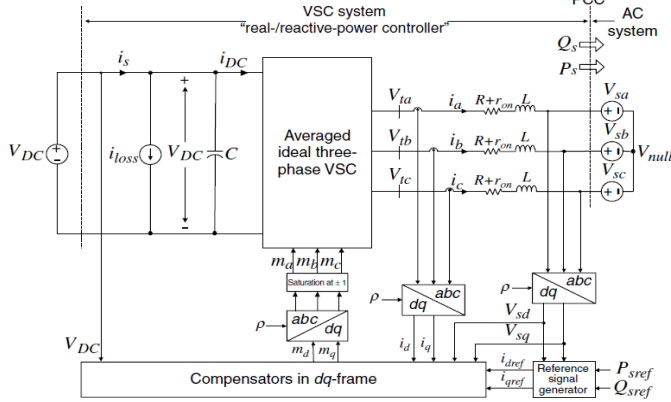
VSC system
"real-/reactive-power controller"
PCC
AC system
$Q_s$
$P_s$
$i_s$
$i_{DC}$
$V_{DC}$
$i_{loss}$
$V_{DC}$
$C$
+
-
+
-
Averaged ideal three-phase VSC
$V_{ta}$
$V_{tb}$
$V_{tc}$
$i_a$
$i_b$
$i_c$
$R+r_{on}$
$L$
$R+r_{on}$
$L$
$R+r_{on}$
$L$
$V_{sa}$
$V_{sb}$
$V_{sc}$
$V_{null}$
$m_a$ $m_b$ $m_c$
Saturation at ± 1
$\rho$
abc
dq
$m_d$ $m_q$
$\rho$
dq
abc
$\rho$
dq
abc
$V_{sd}$
$V_{sq}$
$i_d$
$i_q$
$V_{DC}$
$i_{dref}$
$i_{qref}$
Compensators in dq-frame
Reference signal generator
$P_{sref}$
$Q_{sref}$